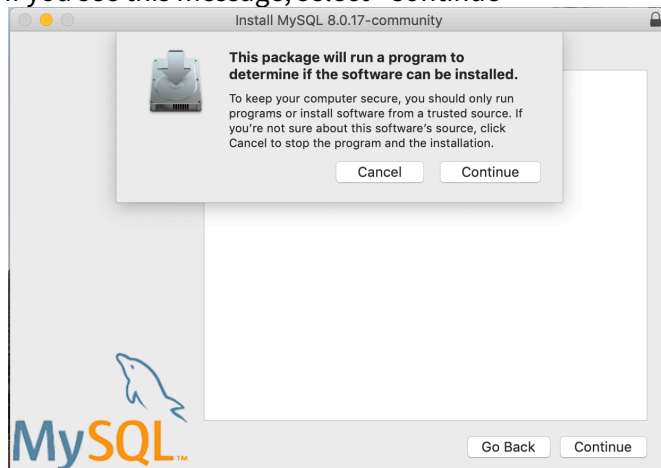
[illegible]

Install MySQL 8.0.17-community

This package will run a program to determine if the software can be installed.

To keep your computer secure, you should only run programs or install software from a trusted source. If you're not sure about this software's source, click Cancel to stop the program and the installation.

Cancel Continue

MySQL™

Go Back Continue